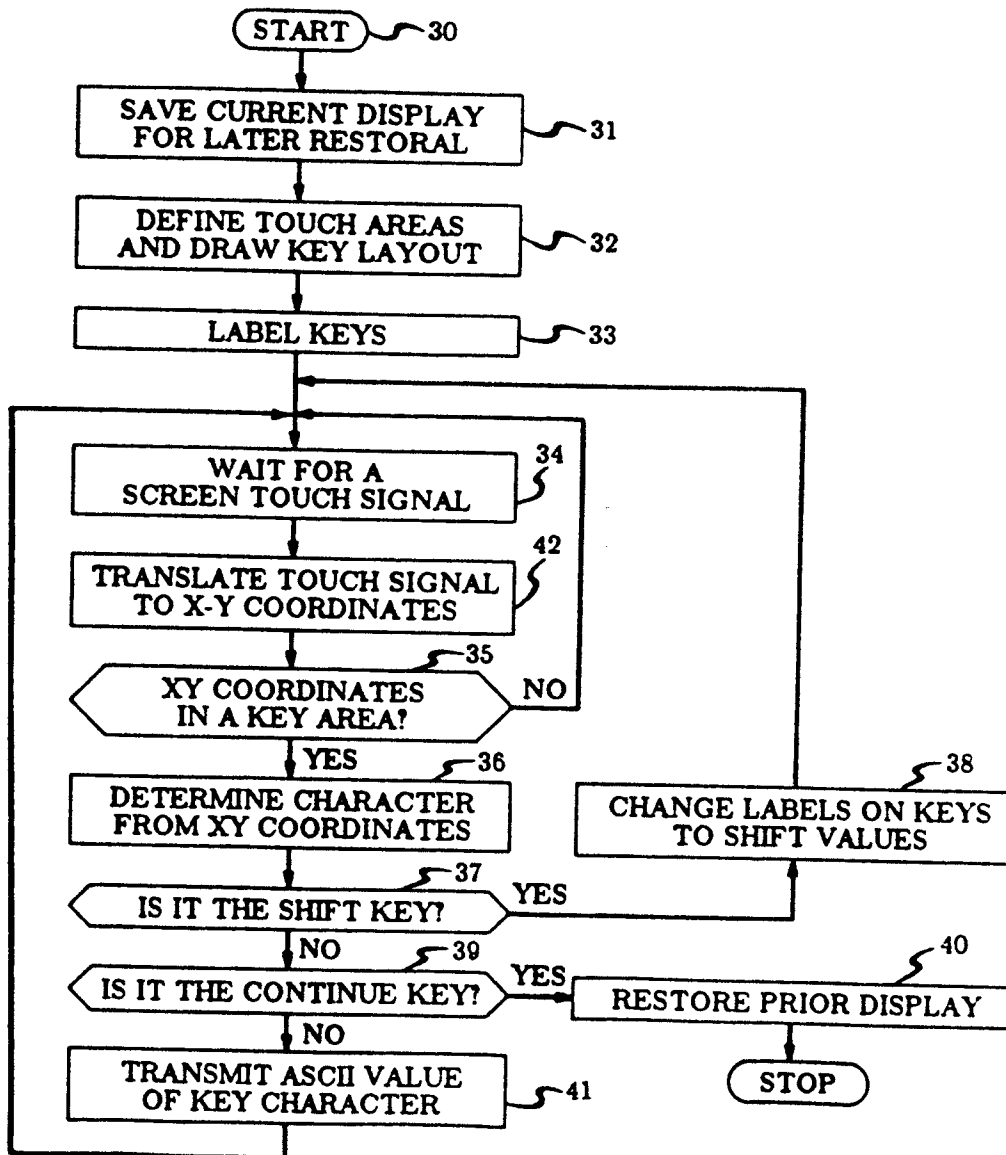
START 30

SAVE CURRENT DISPLAY FOR LATER RESTORAL 31

DEFINE TOUCH AREAS AND DRAW KEY LAYOUT 32

LABEL KEYS 33

WAIT FOR A SCREEN TOUCH SIGNAL 34

TRANSLATE TOUCH SIGNAL TO X-Y COORDINATES 42

XY COORDINATES IN A KEY AREA? 35

NO

YES

DETERMINE CHARACTER FROM XY COORDINATES 36

CHANGE LABELS ON KEYS TO SHIFT VALUES 38

IS IT THE SHIFT KEY? 37

YES

NO

IS IT THE CONTINUE KEY? 39

YES

RESTORE PRIOR DISPLAY 40

NO

TRANSMIT ASCII VALUE OF KEY CHARACTER 41

STOP